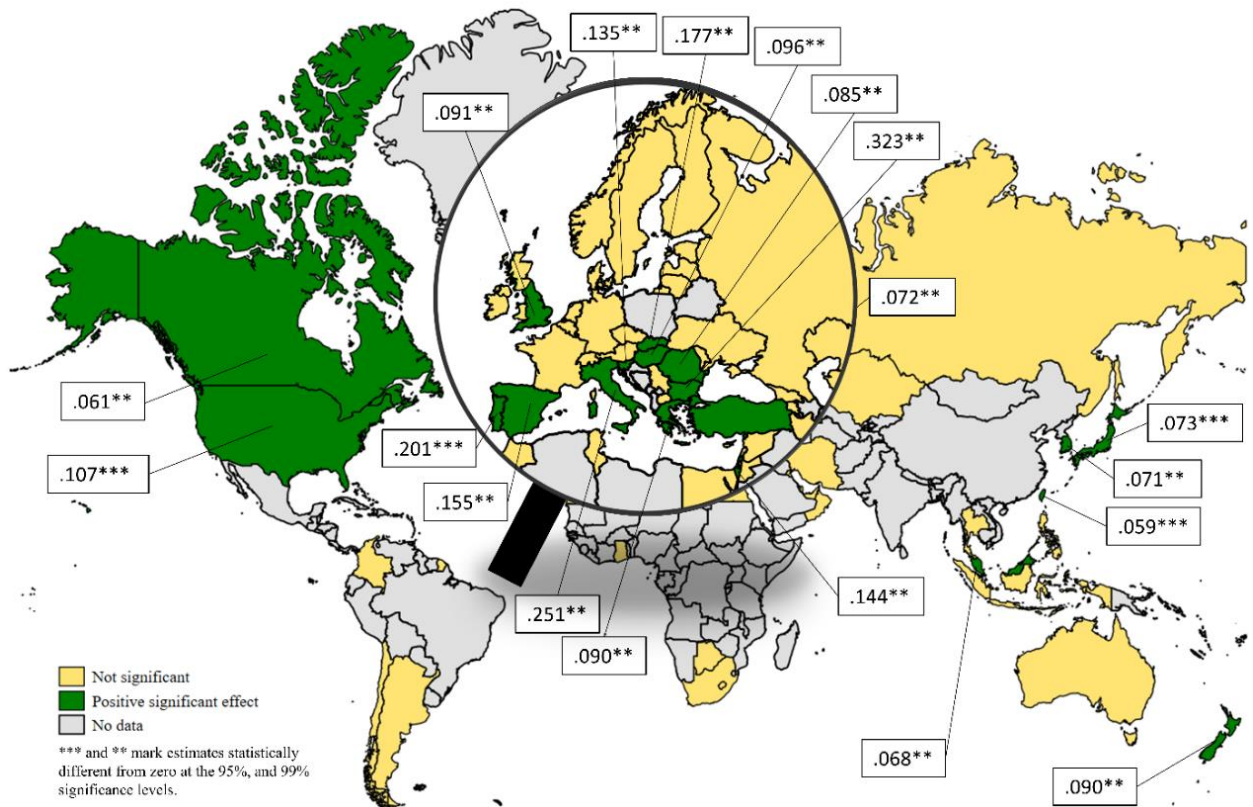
.135**
.177**
.096**
.091**
.085**
.323**
.072**
.061**
.107***
.201***
.155**
.073***
.071**
.059***
.251**
.144**
.090**
.068**
.090**

Not significant
Positive significant effect
No data
*** and ** mark estimates statistically different from zero at the 95%, and 99% significance levels.